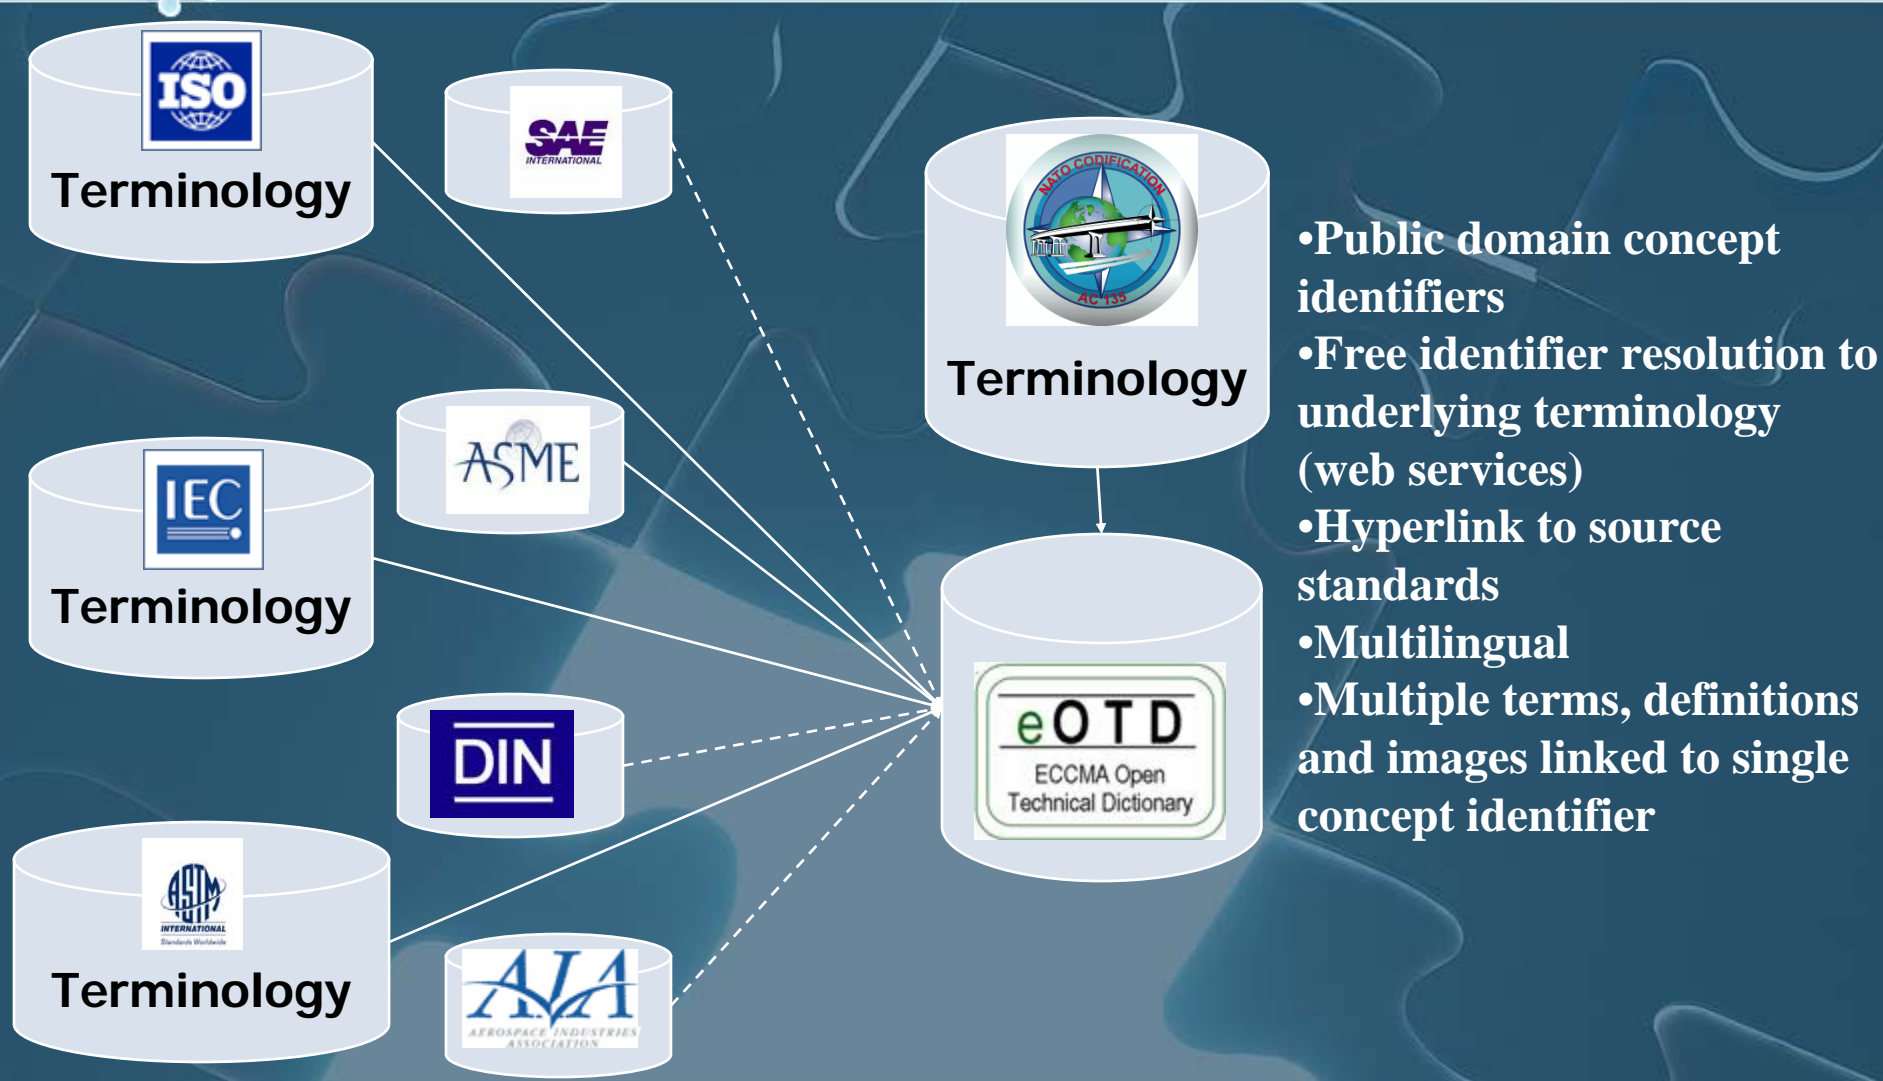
ISO

Terminology

SAE INTERNATIONAL

NATO CODIFICATION AC 135

Terminology

•Public domain concept identifiers
•Free identifier resolution to underlying terminology (web services)
•Hyperlink to source standards
•Multilingual
•Multiple terms, definitions and images linked to single concept identifier

ASME

IEC

Terminology

eOTD
ECCMA Open Technical Dictionary

DIN

ASTM INTERNATIONAL Standards Worldwide

Terminology

AIA
AEROSPACE INDUSTRIES ASSOCIATION